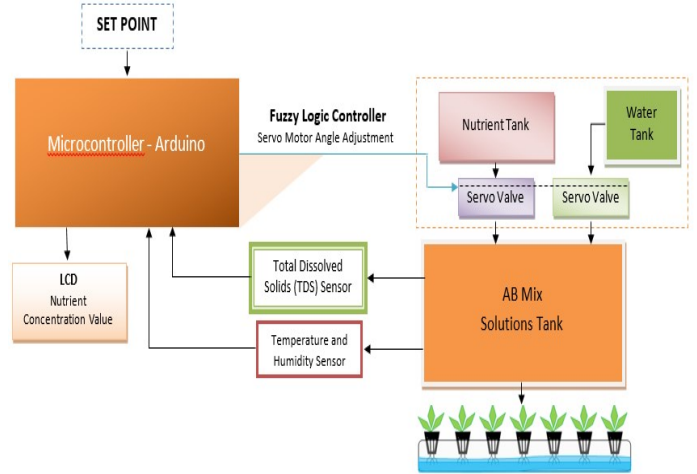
SET POINT

Microcontroller - Arduino

Fuzzy Logic Controller
Servo Motor Angle Adjustment

Nutrient Tank

Water Tank

Servo Valve

Servo Valve

LCD
Nutrient Concentration Value

Total Dissolved Solids (TDS) Sensor

Temperature and Humidity Sensor

AB Mix Solutions Tank